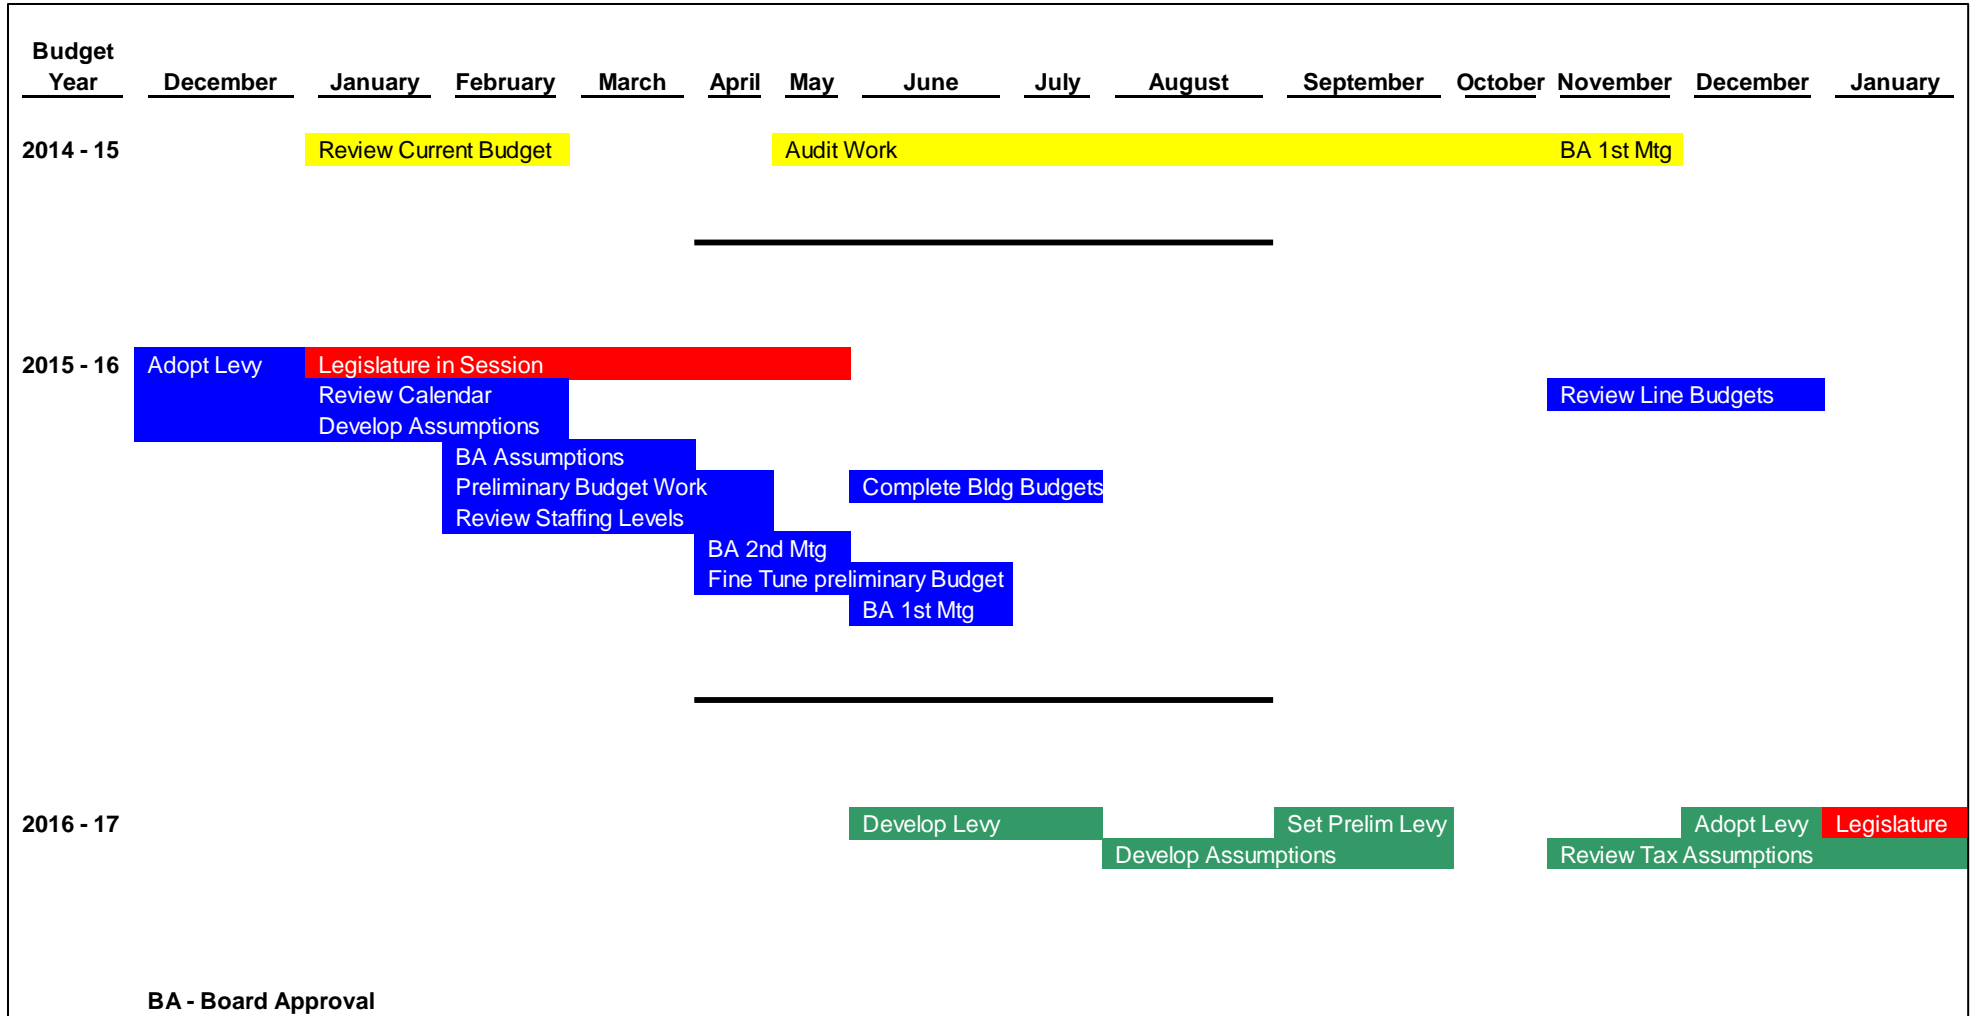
| Budget Year | December | January | February | March | April | May | June | July | August | September | October | November | December | January |
|---|---|---|---|---|---|---|---|---|---|---|---|---|---|---|

2014 - 15 Review Current Budget Audit Work BA 1st Mtg

2015 - 16 Adopt Levy Legislature in Session
Review Calendar
Develop Assumptions
BA Assumptions
Preliminary Budget Work
Review Staffing Levels
BA 2nd Mtg
Fine Tune preliminary Budget
BA 1st Mtg
Complete Bldg Budgets
Review Line Budgets

2016 - 17 Develop Levy
Develop Assumptions
Set Prelim Levy
Review Tax Assumptions
Adopt Levy
Legislature

BA - Board Approval